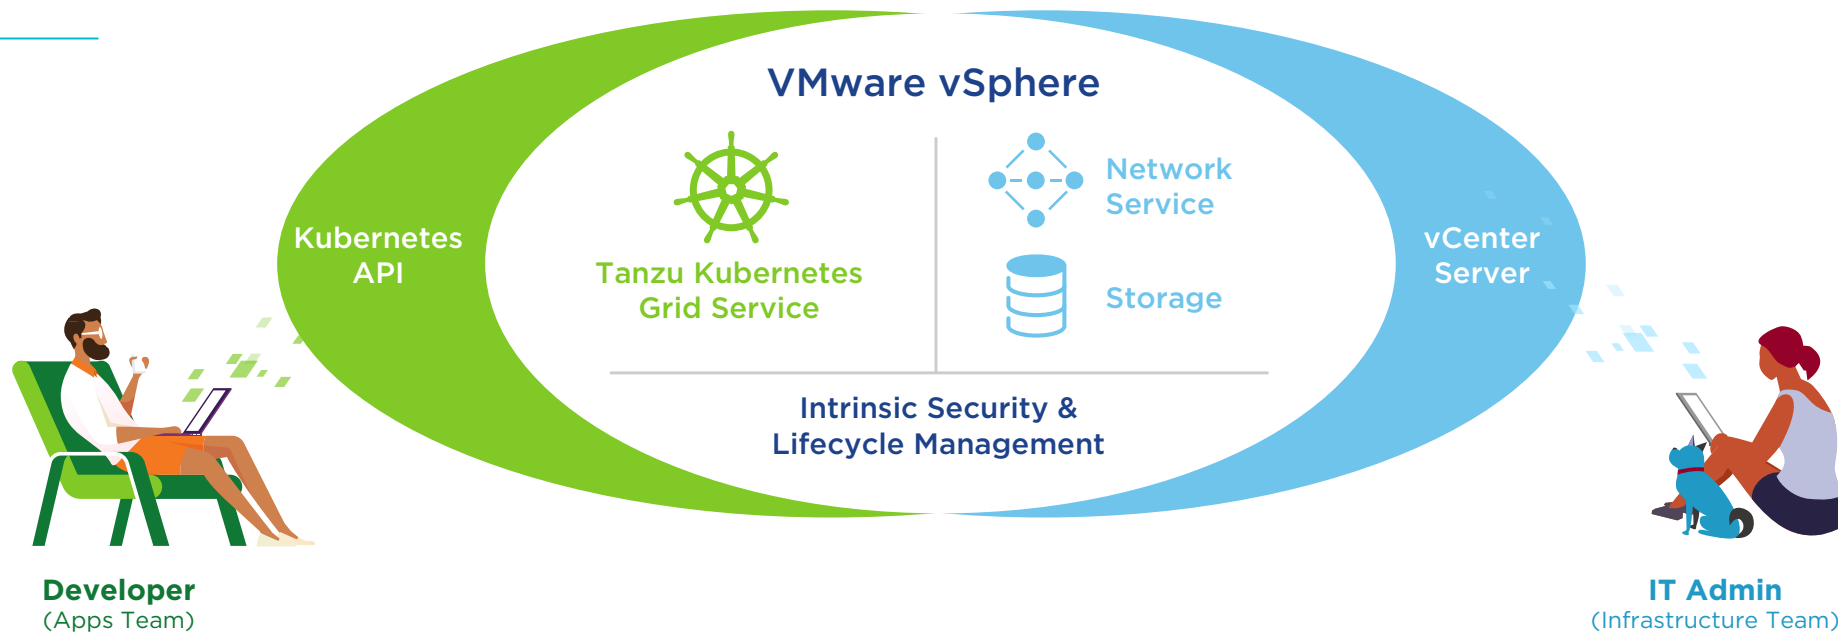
VMware vSphere

Kubernetes API

Tanzu Kubernetes Grid Service

Network Service

Storage

vCenter Server

Intrinsic Security & Lifecycle Management

Developer
(Apps Team)

IT Admin
(Infrastructure Team)